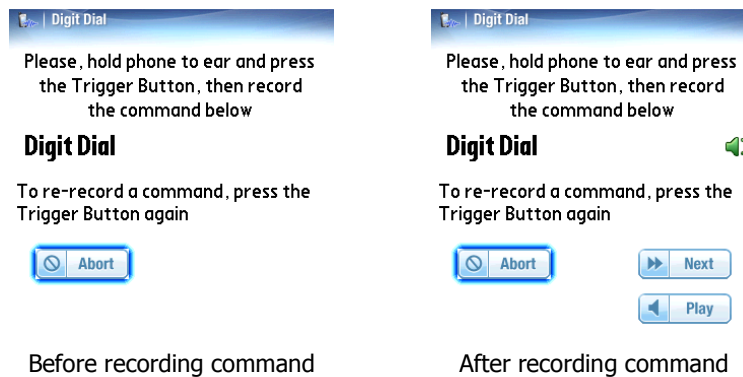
| Digit Dial

Please, hold phone to ear and press the Trigger Button, then record the command below

Digit Dial

To re-record a command, press the Trigger Button again

Abort

Before recording command

| Digit Dial

Please, hold phone to ear and press the Trigger Button, then record the command below

Digit Dial

To re-record a command, press the Trigger Button again

Abort

Next

Play

After recording command